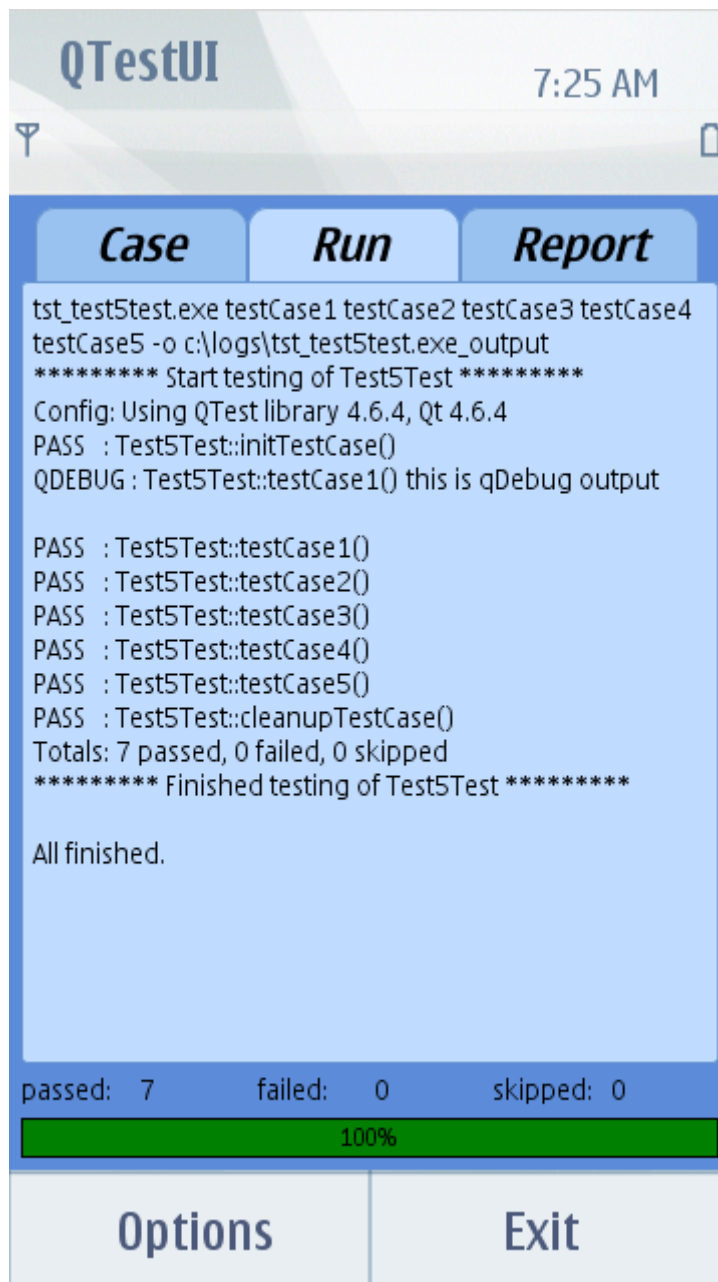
QTestUI

7:25 AM

Case Run Report

tst_test5test.exe testCase1 testCase2 testCase3 testCase4 testCase5 -o c:\logs\tst_test5test.exe_output
********* Start testing of Test5Test *********
Config: Using QTest library 4.6.4, Qt 4.6.4
PASS : Test5Test::initTestCase()
QDEBUG : Test5Test::testCase1() this is qDebug output

PASS : Test5Test::testCase1()
PASS : Test5Test::testCase2()
PASS : Test5Test::testCase3()
PASS : Test5Test::testCase4()
PASS : Test5Test::testCase5()
PASS : Test5Test::cleanupTestCase()
Totals: 7 passed, 0 failed, 0 skipped
********* Finished testing of Test5Test *********

All finished.

passed: 7 failed: 0 skipped: 0

100%

Options Exit